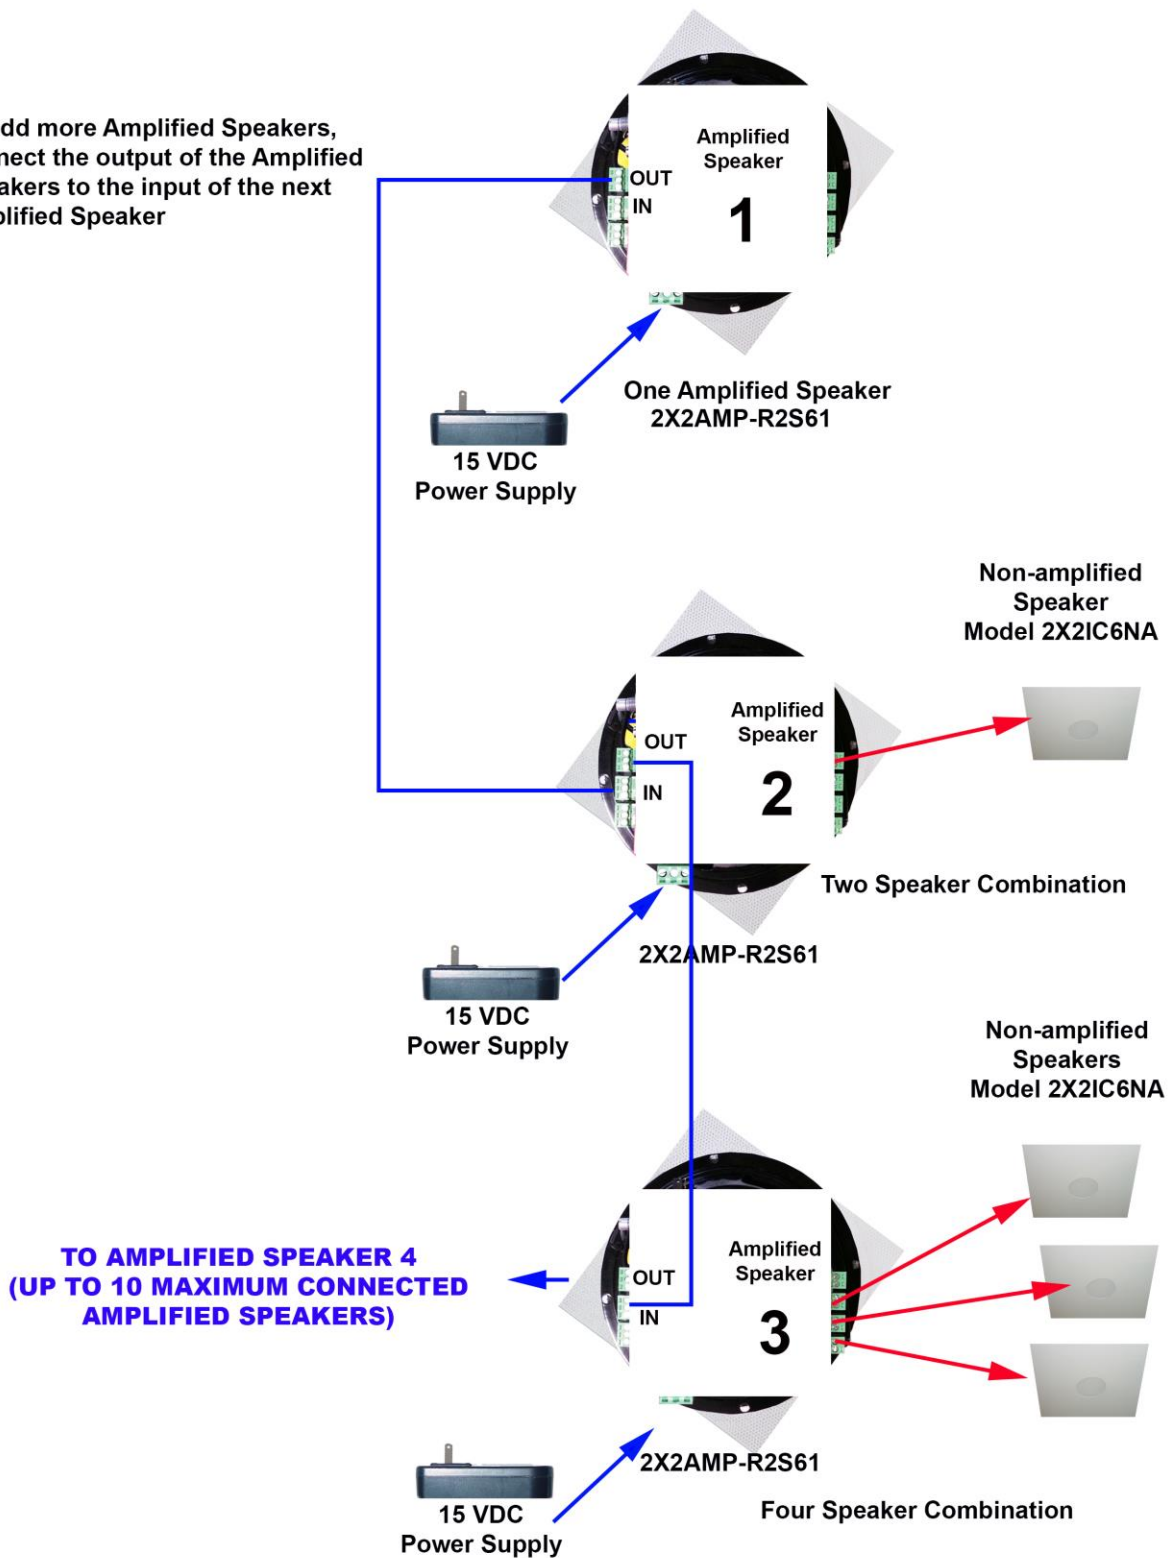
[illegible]dd more Amplified Speakers, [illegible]nect the output of the Amplified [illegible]akers to the input of the next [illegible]lified Speaker

Amplified Speaker
OUT
IN
1

One Amplified Speaker
2X2AMP-R2S61

15 VDC
Power Supply

Non-amplified Speaker
Model 2X2IC6NA

Amplified Speaker
OUT
IN
2

Two Speaker Combination

2X2AMP-R2S61

15 VDC
Power Supply

Non-amplified Speakers
Model 2X2IC6NA

TO AMPLIFIED SPEAKER 4
(UP TO 10 MAXIMUM CONNECTED AMPLIFIED SPEAKERS)

Amplified Speaker
OUT
IN
3

2X2AMP-R2S61

15 VDC
Power Supply

Four Speaker Combination